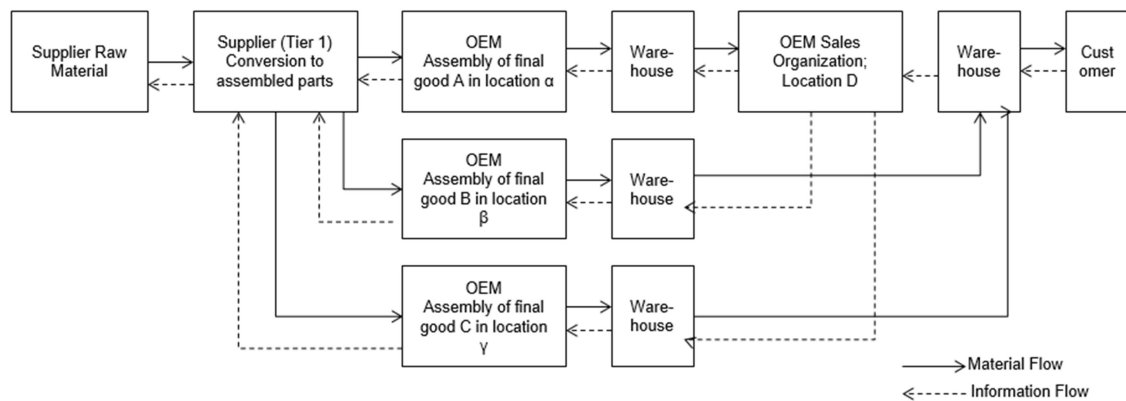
Supplier Raw Material

Supplier (Tier 1) Conversion to assembled parts

OEM Assembly of final good A in location α

Warehouse

OEM Sales Organization; Location D

Warehouse

Cust omer

OEM Assembly of final good B in location β

Warehouse

OEM Assembly of final good C in location γ

Warehouse

Material Flow

Information Flow